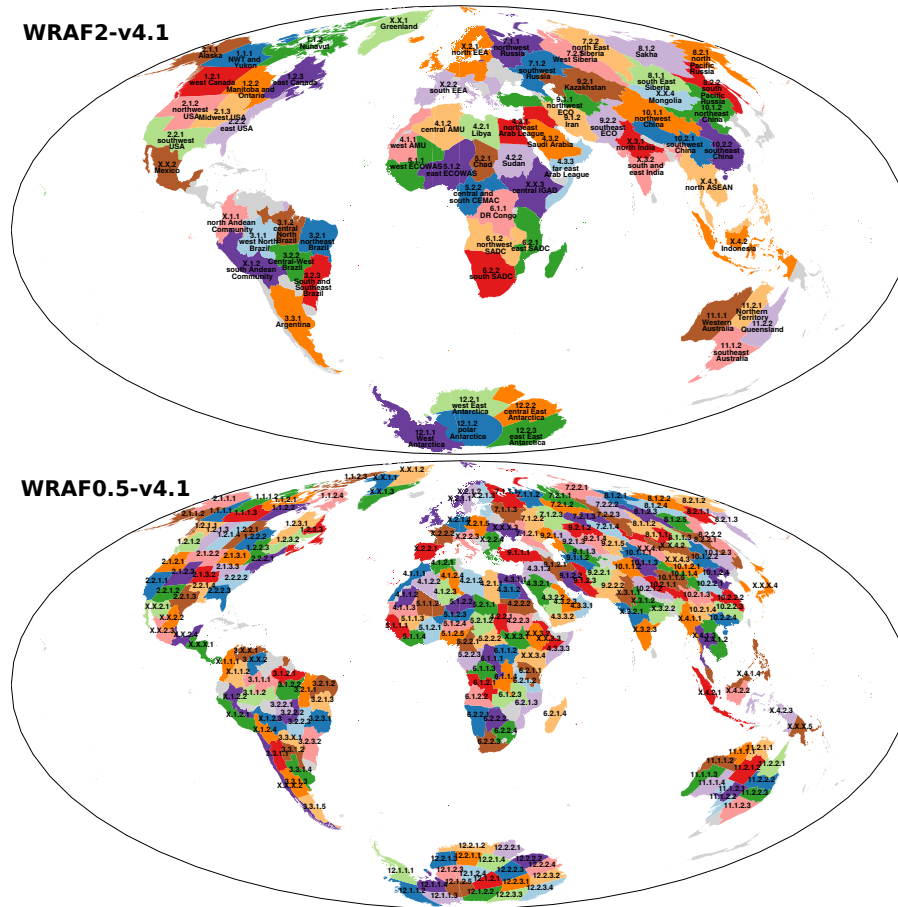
WRAF2-v4.1

X.X.1 Greenland
2.1.1 Alaska
1.1.1 NWT and Yukon
1.1.2 Nunavut
1.2.1 west Canada
1.2.2 Manitoba and Ontario
1.2.3 east Canada
2.1.2 northwest USA
2.1.3 Midwest USA
2.2.3 east USA
2.2.1 southwest USA
X.X.2 Mexico
X.2.1 north EEA
X.2.2 south EEA
7.1.1 northwest Russia
7.2.2 north East 7.2 Siberia
West Siberia
7.1.2 southwest Russia
8.1.2 Sakha
8.2.1 north Pacific Russia
9.2.1 Kazakhstan
8.1.1 south East Siberia
8.2.2 south Pacific Russia
X.X.4 Mongolia
10.1.2 northeast China
9.1.1 northwest ECO
9.1.2 Iran
9.2.2 southeast ECO
10.1.1 northwest China
4.1.2 central AMU
4.2.1 Libya
4.4.1 northeast Arab League
4.1.1 west AMU
3.3.2 Saudi Arabia
10.2.1 southwest China
10.2.2 southeast China
5.1.1 west ECOWAS
5.1.2 east ECOWAS
6.2.1 Chad
4.2.2 Sudan
4.3.3 far east Arab League
X.3.1 north India
X.3.2 south and east India
X.4.1 north ASEAN
5.2.2 central and south CEMAC
X.X.3 central IGAD
6.1.1 DR Congo
X.1.1 north Andean Community
3.1.2 central North Brazil
3.2.1 northeast Brazil
3.1.1 west North Brazil
3.2.2 Central-West Brazil
X.1.2 south Andean Community
6.1.2 northwest SADC
6.2.1 east SADC
6.2.2 south SADC
X.4.2 Indonesia
3.2.3 South and Southeast Brazil
3.3.1 Argentina
11.1.1 Western Australia
11.2.1 Northern Territory
11.2.2 Queensland
11.1.2 southeast Australia
12.2.1 west East Antarctica
12.2.2 central East Antarctica
12.1.1 West Antarctica
12.1.2 polar Antarctica
12.2.3 east East Antarctica

WRAF0.5-v4.1

1.1.2.3 X.X.1.2 X.X.1.1 X.X.1.3 1.1.2.4 2.1.1.1 1.1.1.2 1.1.1.1 1.1.1.3 2.1.1.2 1.2.1.1 1.2.3.1 1.2.3.2 1.2.1.2 1.2.2.2 2.1.2.1 2.1.3.1 2.1.3.3 2.1.3.2 2.2.2.2 2.2.1.1 2.2.1.2 2.2.1.3 X.X.2.1 X.X.2.2 X.X.2.3 X.X.3.1 X.2.2.1 X.2.2.3 X.2.2.4 7.2.2.1 7.2.1.1 7.1.1.3 7.2.1.2 7.2.2.3 8.1.2.1 8.1.2.2 8.1.2.3 8.2.1.1 8.2.1.2 8.2.1.3 9.2.1.1 9.2.1.3 9.2.1.5 8.1.1.2 8.1.2.5 8.2.2.2 X.X.4.2 10.1.2.3 10.1.1.1 10.1.1.3 10.2.2.1 10.2.2.2 X.X.X.4 4.1.2.1 4.1.2.2 4.1.1.2 4.1.1.3 4.1.1.4 4.2.1.1 4.3.1.2 4.3.2.1 4.3.3.1 4.3.3.2 9.1.1.3 9.2.2.2 9.1.2.3 X.3.1.2 X.3.2.2 X.3.2.3 10.2.1.4 10.2.2.4 X.4.1.1 5.1.1.1 5.1.1.2 5.1.1.3 5.1.2.1 5.1.2.2 5.1.2.5 5.2.1.1 5.2.2.1 5.2.2.2 5.2.2.3 4.2.2.2 4.2.2.3 X.X.3.4 4.3.3.3 6.1.1.2 6.1.1.3 6.2.1.1 6.2.1.2 6.1.2.1 6.1.2.2 6.1.2.3 6.2.1.3 6.2.1.4 6.2.2.1 6.2.2.2 6.2.2.3 6.2.2.4 X.1.1.1 X.1.1.2 X.1.1.3 3.1.1.1 3.1.2.2 3.2.1.1 3.2.1.2 3.1.1.2 3.2.2.1 3.2.2.2 3.2.3.1 X.1.2.1 X.1.2.3 X.1.2.4 3.3.1.1 3.3.1.2 3.3.1.3 3.2.3.2 3.3.1.4 X.X.3.2 3.3.1.5 X.4.1.4 X.4.2.1 X.4.2.2 X.4.2.3 X.X.X.5 11.2.1.1 11.2.1.2 11.2.2.1 11.1.1.2 11.1.1.3 11.1.1.4 11.1.2.2 11.1.2.3 11.2.2.3 12.2.1.2 12.2.2.1 12.1.2.1 12.2.1.4 12.2.2.4 12.1.1.1 12.1.1.2 12.1.1.3 12.2.2.3 12.2.3.1 12.2.3.2 12.2.3.3 12.2.3.4